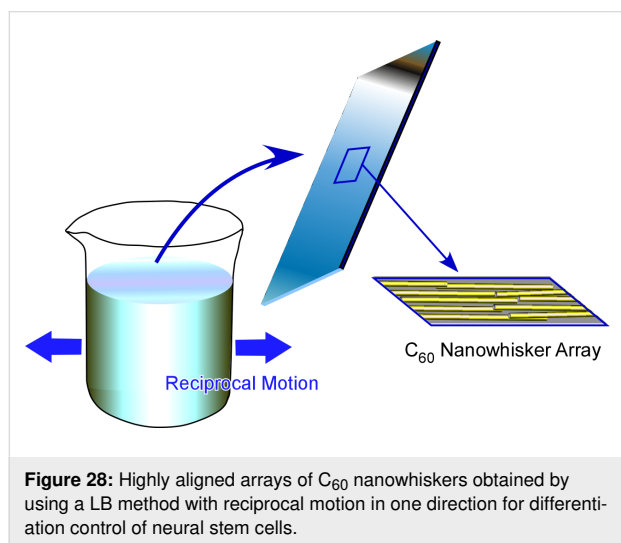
Reciprocal Motion

$C_{60}$ Nanowhisker Array

**Figure 28:** Highly aligned arrays of $C_{60}$ nanowhiskers obtained by using a LB method with reciprocal motion in one direction for differentiation control of neural stem cells.